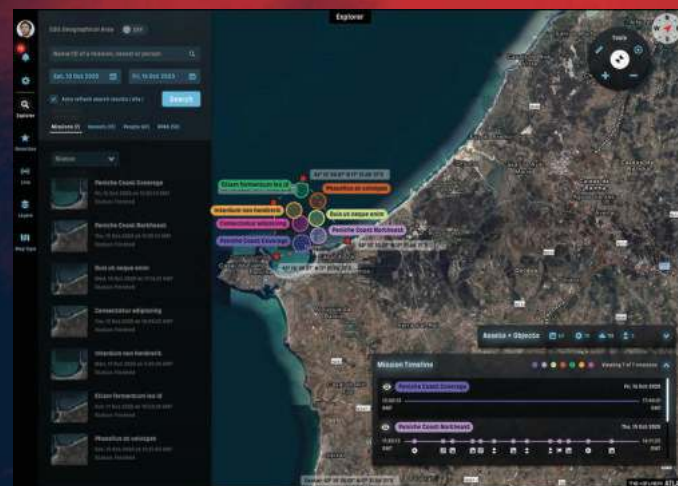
Explorer

Edit Geographical Area OFF

Name/ID of a mission, vessel or person

Sat, 10 Oct 2020 Fri, 16 Oct 2020

Auto refresh search results (4h)

Search

Missions (7) Vessels (11) People (61) RFAs (12)

Recent

Peniche Coast Coverage

Peniche Coast Northeast

Duis ut neque enim

Consectetur adipiscing

Interdum non hendrerit

Etiam fermentum leo id

Phasellus ut volutpat

Explorer

Detection

Live

Layers

Map tools

Tools

Etiam fermentum leo id

Phasellus ut volutpat

Interdum non hendrerit

Duis ut neque enim

Consectetur adipiscing

Peniche Coast Northeast

Peniche Coast Coverage

Assets + Objects

Mission Timeline

Viewing 7 of 7 missions

Peniche Coast Coverage

Fri, 16 Oct 2020

Peniche Coast Northeast

Thu, 15 Oct 2020

ATL